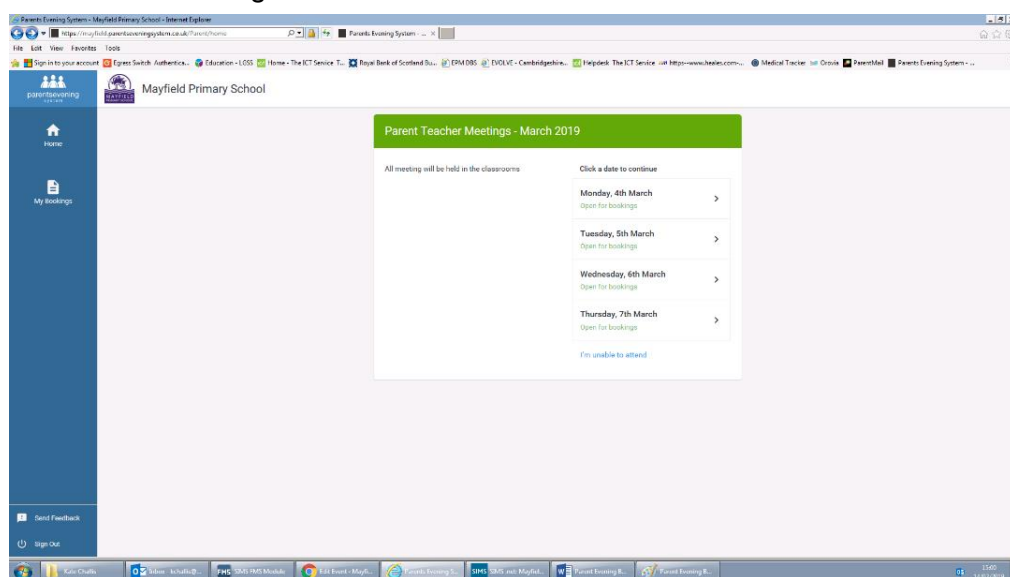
Parents Evening System - Mayfield Primary School - Internet Explorer

https://mayfield.parentseveningsystem.co.uk/Parent/home

Parents Evening System - ... ×

File Edit View Favorites Tools

Sign in to your account Egress Switch Authentica... Education - LOSS Home - The ICT Service T... Royal Bank of Scotland Bu... EPM DBS EVOLVE - Cambridgeshire... Helpdesk The ICT Service https--www.heales.com-... Medical Tracker Orovia ParentMail Parents Evening System - ...

parentsevening

Mayfield Primary School

Home

My Bookings

Parent Teacher Meetings - March 2019

All meeting will be held in the classrooms

Click a date to continue

Monday, 4th March
Open for bookings

Tuesday, 5th March
Open for bookings

Wednesday, 6th March
Open for bookings

Thursday, 7th March
Open for bookings

I'm unable to attend

Send Feedback

Sign Out

Kate Challis

Inbox - kchallis@...

FMS SIMS FMS Module

Edit Event - Mayfi...

Parents Evening S...

SIMS SIMS.net: Mayfiel...

Parent Evening B...

Parent Evening B...

15:00